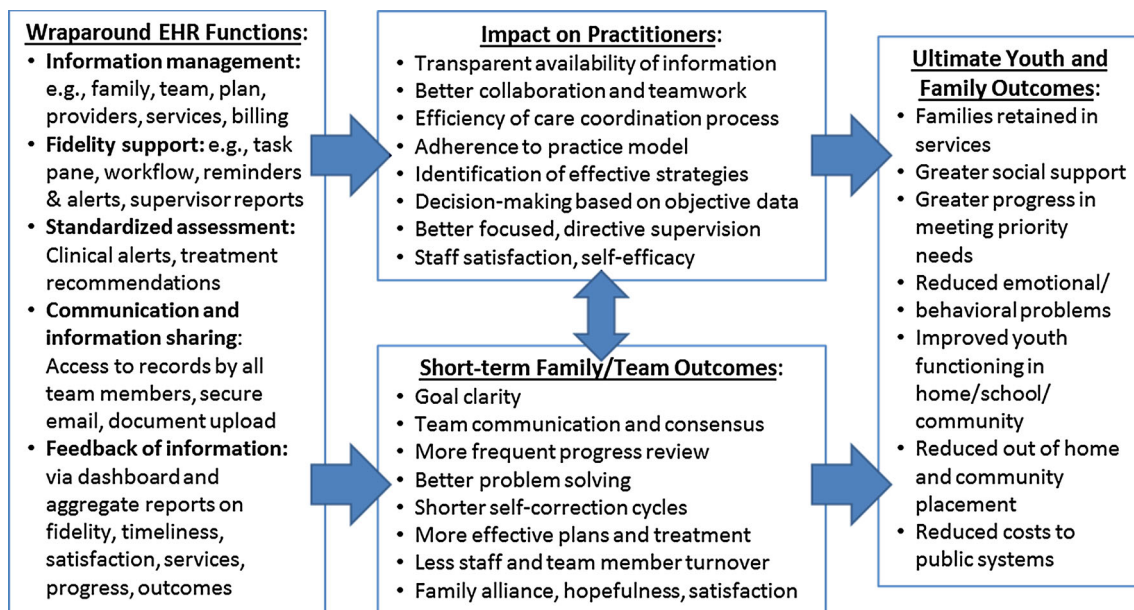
**Wraparound EHR Functions**:

- **Information management:** e.g., family, team, plan, providers, services, billing
- **Fidelity support:** e.g., task pane, workflow, reminders & alerts, supervisor reports
- **Standardized assessment:** Clinical alerts, treatment recommendations
- **Communication and information sharing**: Access to records by all team members, secure email, document upload
- **Feedback of information:** via dashboard and aggregate reports on fidelity, timeliness, satisfaction, services, progress, outcomes

**Impact on Practitioners**:

- Transparent availability of information
- Better collaboration and teamwork
- Efficiency of care coordination process
- Adherence to practice model
- Identification of effective strategies
- Decision-making based on objective data
- Better focused, directive supervision
- Staff satisfaction, self-efficacy

**Short-term Family/Team Outcomes**:

- Goal clarity
- Team communication and consensus
- More frequent progress review
- Better problem solving
- Shorter self-correction cycles
- More effective plans and treatment
- Less staff and team member turnover
- Family alliance, hopefulness, satisfaction

**Ultimate Youth and Family Outcomes**:

- Families retained in services
- Greater social support
- Greater progress in meeting priority needs
- Reduced emotional/ behavioral problems
- Improved youth functioning in home/school/ community
- Reduced out of home and community placement
- Reduced costs to public systems